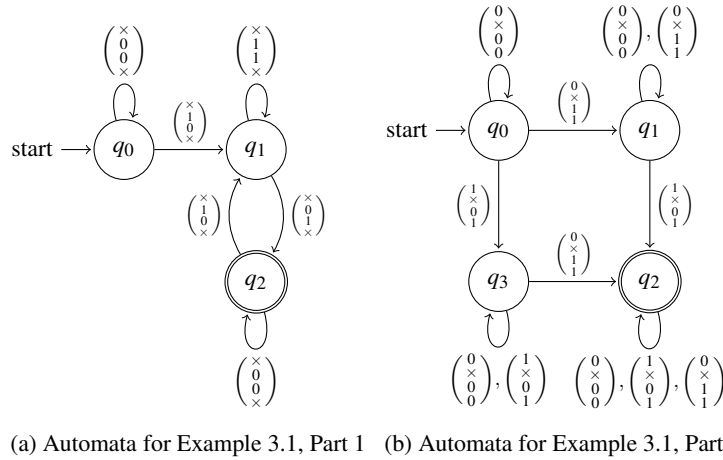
$\begin{pmatrix} \times \\ 0 \\ 0 \\ \times \end{pmatrix}$

$\begin{pmatrix} \times \\ 1 \\ 1 \\ \times \end{pmatrix}$

start $q_0$ $\begin{pmatrix} \times \\ 1 \\ 0 \\ \times \end{pmatrix}$ $q_1$

$\begin{pmatrix} \times \\ 1 \\ 0 \\ \times \end{pmatrix}$ $\begin{pmatrix} \times \\ 0 \\ 1 \\ \times \end{pmatrix}$

$q_2$

$\begin{pmatrix} \times \\ 0 \\ 0 \\ \times \end{pmatrix}$

(a) Automata for Example 3.1, Part 1

$\begin{pmatrix} 0 \\ \times \\ 0 \\ 0 \end{pmatrix}$

$\begin{pmatrix} 0 \\ \times \\ 0 \\ 0 \end{pmatrix}, \begin{pmatrix} 0 \\ \times \\ 1 \\ 1 \end{pmatrix}$

start $q_0$ $\begin{pmatrix} 0 \\ \times \\ 1 \\ 1 \end{pmatrix}$ $q_1$

$\begin{pmatrix} 1 \\ \times \\ 0 \\ 1 \end{pmatrix}$ $\begin{pmatrix} 1 \\ \times \\ 0 \\ 1 \end{pmatrix}$

$q_3$ $\begin{pmatrix} 0 \\ \times \\ 1 \\ 1 \end{pmatrix}$ $q_2$

$\begin{pmatrix} 0 \\ \times \\ 0 \\ 0 \end{pmatrix}, \begin{pmatrix} 1 \\ \times \\ 0 \\ 1 \end{pmatrix}$

$\begin{pmatrix} 0 \\ \times \\ 0 \\ 0 \end{pmatrix}, \begin{pmatrix} 1 \\ \times \\ 0 \\ 1 \end{pmatrix}, \begin{pmatrix} 0 \\ \times \\ 1 \\ 1 \end{pmatrix}$

(b) Automata for Example 3.1, Part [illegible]